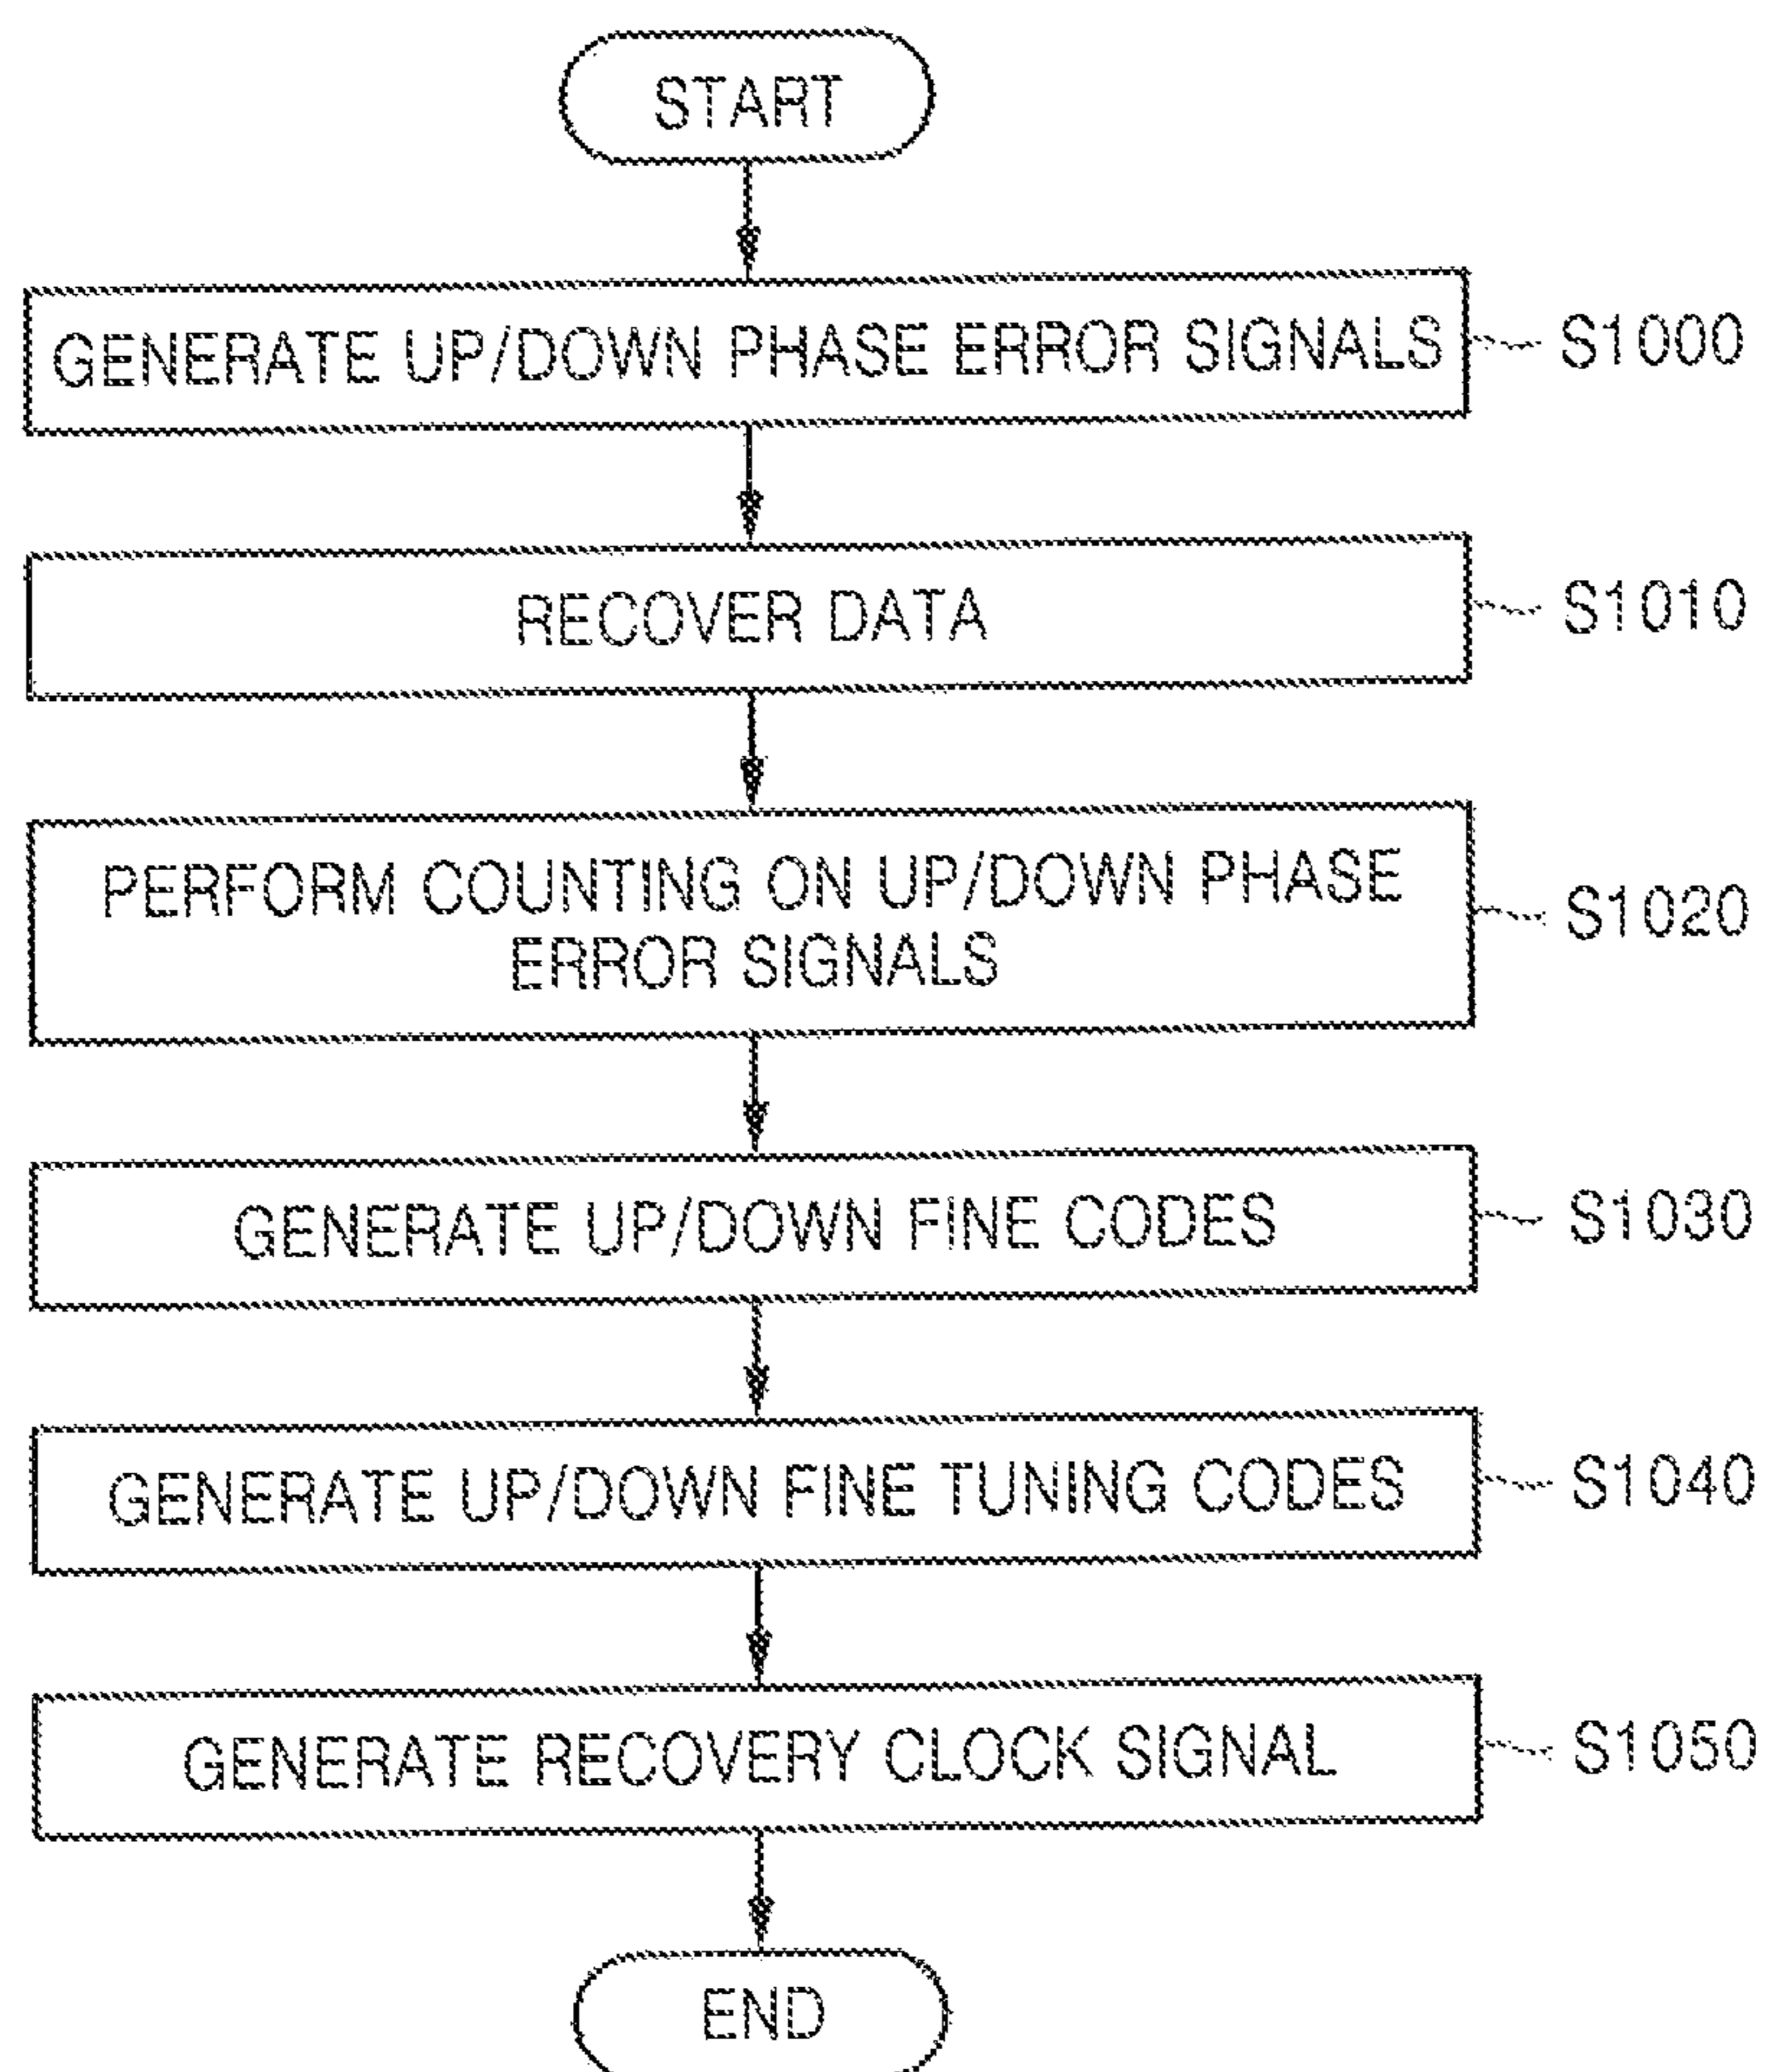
START

GENERATE UP/DOWN PHASE ERROR SIGNALS
S1000

RECOVER DATA
S1010

PERFORM COUNTING ON UP/DOWN PHASE ERROR SIGNALS
S1020

GENERATE UP/DOWN FINE CODES
S1030

GENERATE UP/DOWN FINE TUNING CODES
S1040

GENERATE RECOVERY CLOCK SIGNAL
S1050

END